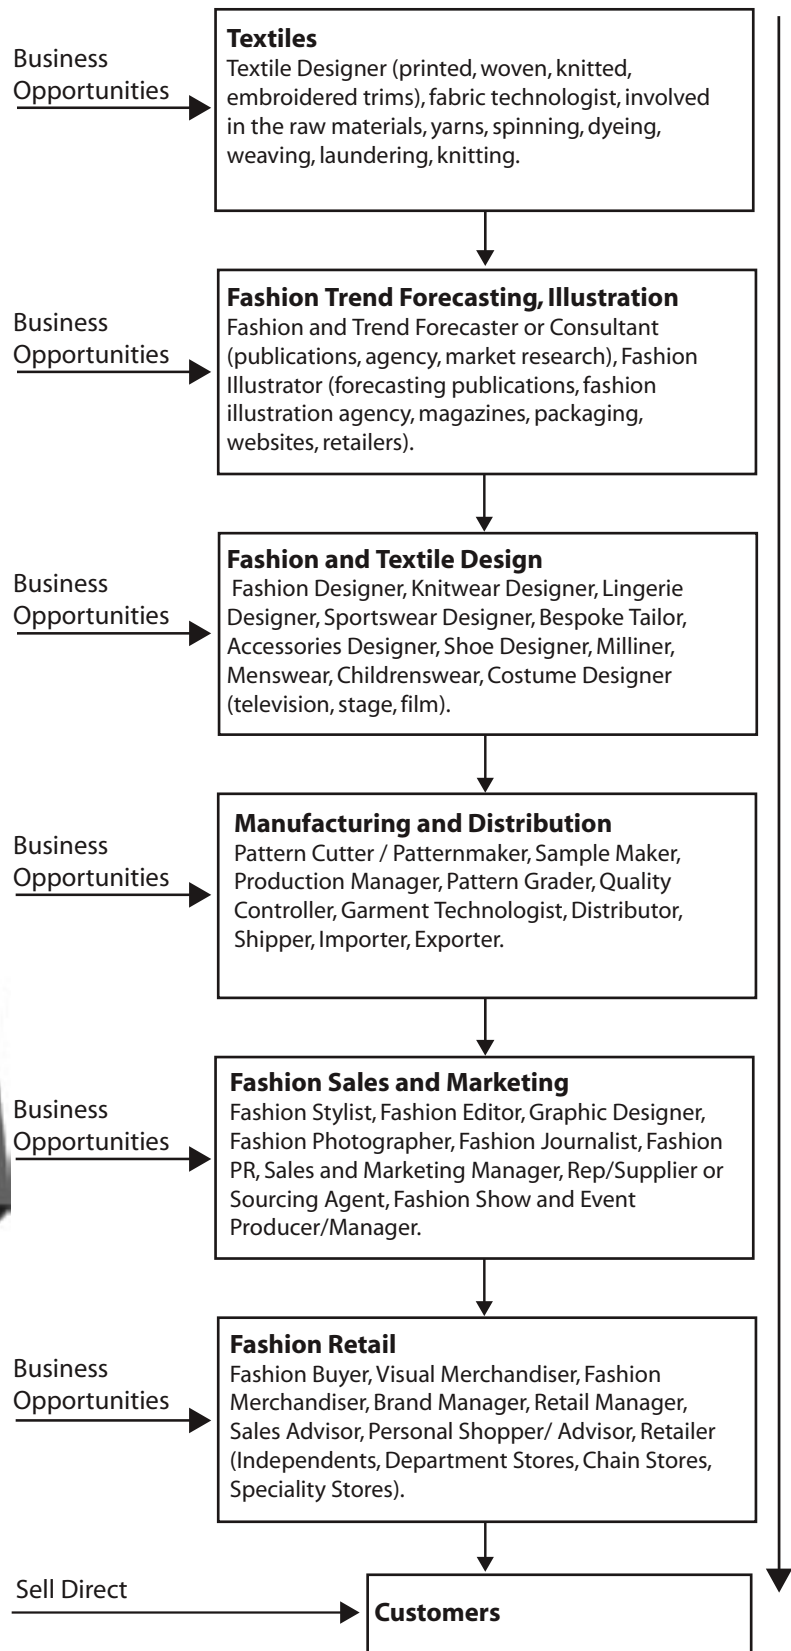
Business Opportunities

**Textiles**
Textile Designer (printed, woven, knitted, embroidered trims), fabric technologist, involved in the raw materials, yarns, spinning, dyeing, weaving, laundering, knitting.

Business Opportunities

**Fashion Trend Forecasting, Illustration**
Fashion and Trend Forecaster or Consultant (publications, agency, market research), Fashion Illustrator (forecasting publications, fashion illustration agency, magazines, packaging, websites, retailers).

Business Opportunities

**Fashion and Textile Design**
Fashion Designer, Knitwear Designer, Lingerie Designer, Sportswear Designer, Bespoke Tailor, Accessories Designer, Shoe Designer, Milliner, Menswear, Childrenswear, Costume Designer (television, stage, film).

Business Opportunities

**Manufacturing and Distribution**
Pattern Cutter / Patternmaker, Sample Maker, Production Manager, Pattern Grader, Quality Controller, Garment Technologist, Distributor, Shipper, Importer, Exporter.

Business Opportunities

**Fashion Sales and Marketing**
Fashion Stylist, Fashion Editor, Graphic Designer, Fashion Photographer, Fashion Journalist, Fashion PR, Sales and Marketing Manager, Rep/Supplier or Sourcing Agent, Fashion Show and Event Producer/Manager.

Business Opportunities

**Fashion Retail**
Fashion Buyer, Visual Merchandiser, Fashion Merchandiser, Brand Manager, Retail Manager, Sales Advisor, Personal Shopper/ Advisor, Retailer (Independents, Department Stores, Chain Stores, Speciality Stores).

Sell Direct

**Customers**